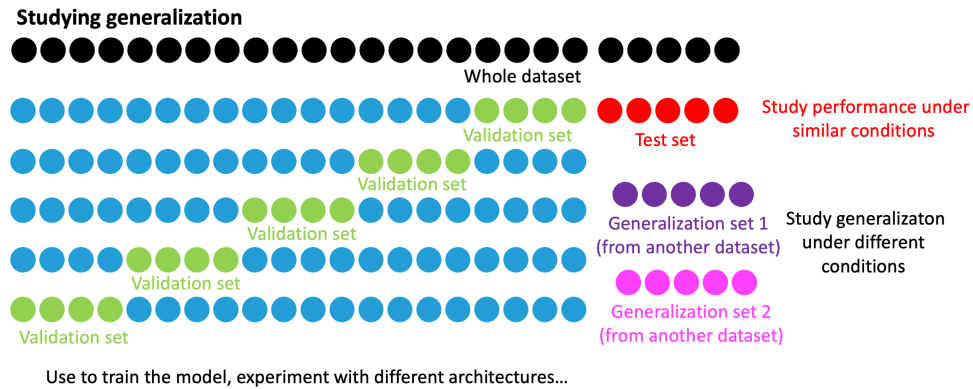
Studying generalization

Whole dataset

Validation set

Test set

Study performance under similar conditions

Validation set

Validation set

Generalization set 1 (from another dataset)

Study generalizaton under different conditions

Validation set

Validation set

Generalization set 2 (from another dataset)

Use to train the model, experiment with different architectures…